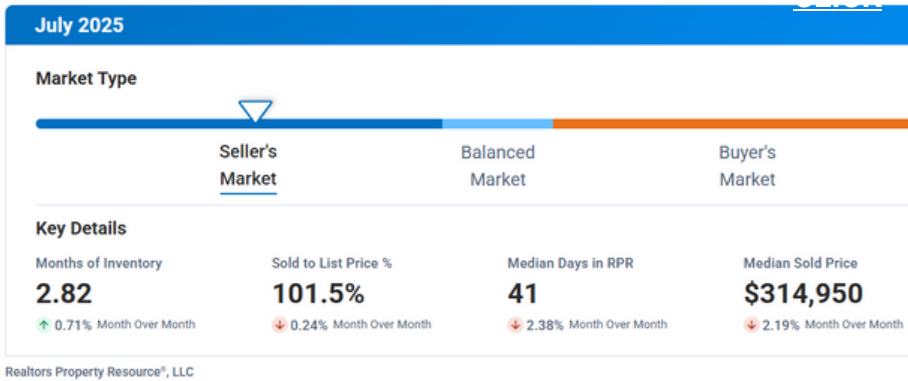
July 2025

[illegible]

Market Type

Seller's Market

Balanced Market

Buyer's Market

Key Details

Months of Inventory
2.82
0.71% Month Over Month

Sold to List Price %
101.5%
0.24% Month Over Month

Median Days in RPR
41
2.38% Month Over Month

Median Sold Price
$314,950
2.19% Month Over Month

Realtors Property Resource®, LLC